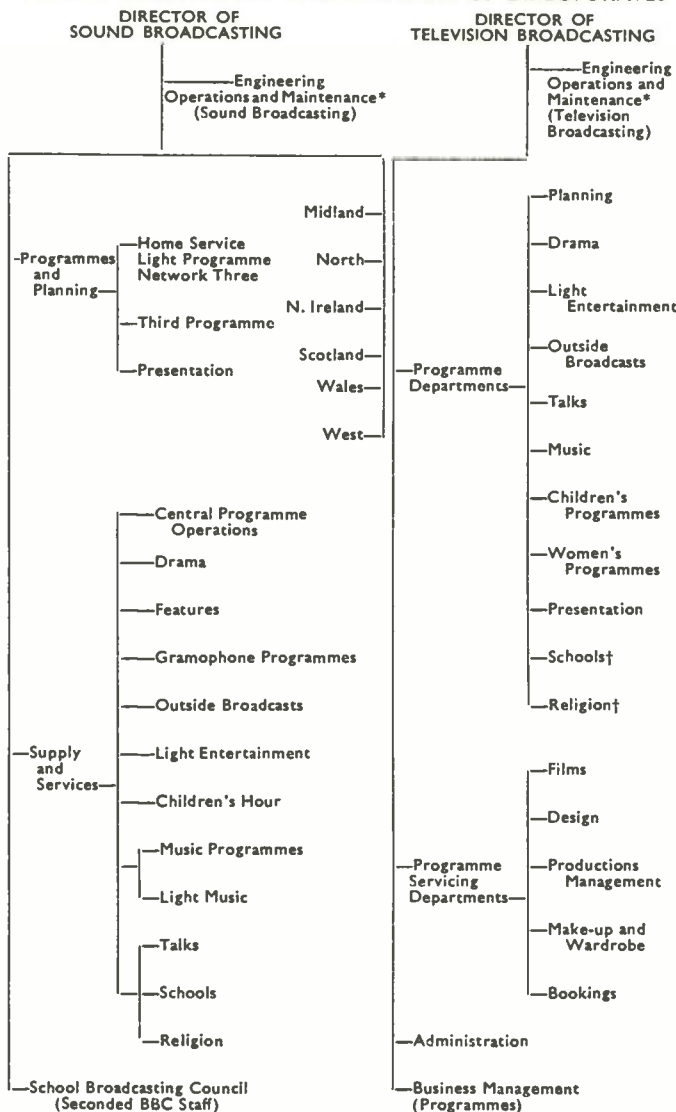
DIRECTOR OF SOUND BROADCASTING

Engineering Operations and Maintenance* (Sound Broadcasting)

Programmes and Planning

Home Service
Light Programme
Network Three

Third Programme

Presentation

Midland

North

N. Ireland

Scotland

Wales

West

Supply and Services

Central Programme Operations

Drama

Features

Gramophone Programmes

Outside Broadcasts

Light Entertainment

Children's Hour

Music Programmes

Light Music

Talks

Schools

Religion

School Broadcasting Council (Seconded BBC Staff)

DIRECTOR OF TELEVISION BROADCASTING

Engineering Operations and Maintenance* (Television Broadcasting)

Programme Departments

Planning

Drama

Light Entertainment

Outside Broadcasts

Talks

Music

Children's Programmes

Women's Programmes

Presentation

Schools†

Religion†

Programme Servicing Departments

Films

Design

Productions Management

Make-up and Wardrobe

Bookings

Administration

Business Management (Programmes)